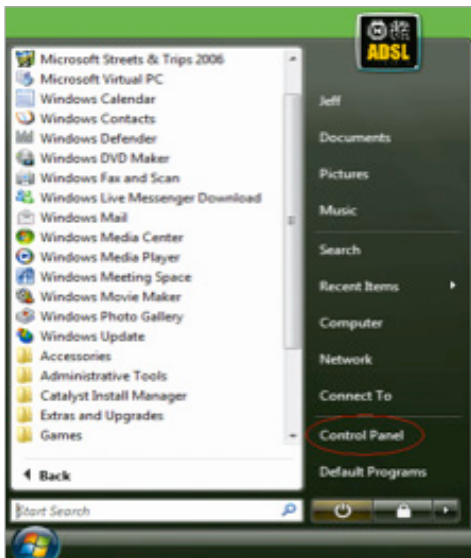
Microsoft Streets & Trips 2006
Microsoft Virtual PC
Windows Calendar
Windows Contacts
Windows Defender
Windows DVD Maker
Windows Fax and Scan
Windows Live Messenger Download
Windows Mail
Windows Media Center
Windows Media Player
Windows Meeting Space
Windows Movie Maker
Windows Photo Gallery
Windows Update
Accessories
Administrative Tools
Catalyst Install Manager
Extras and Upgrades
Games
Back
Start Search

ADSL
Jeff
Documents
Pictures
Music
Search
Recent Items
Computer
Network
Connect To
Control Panel
Default Programs